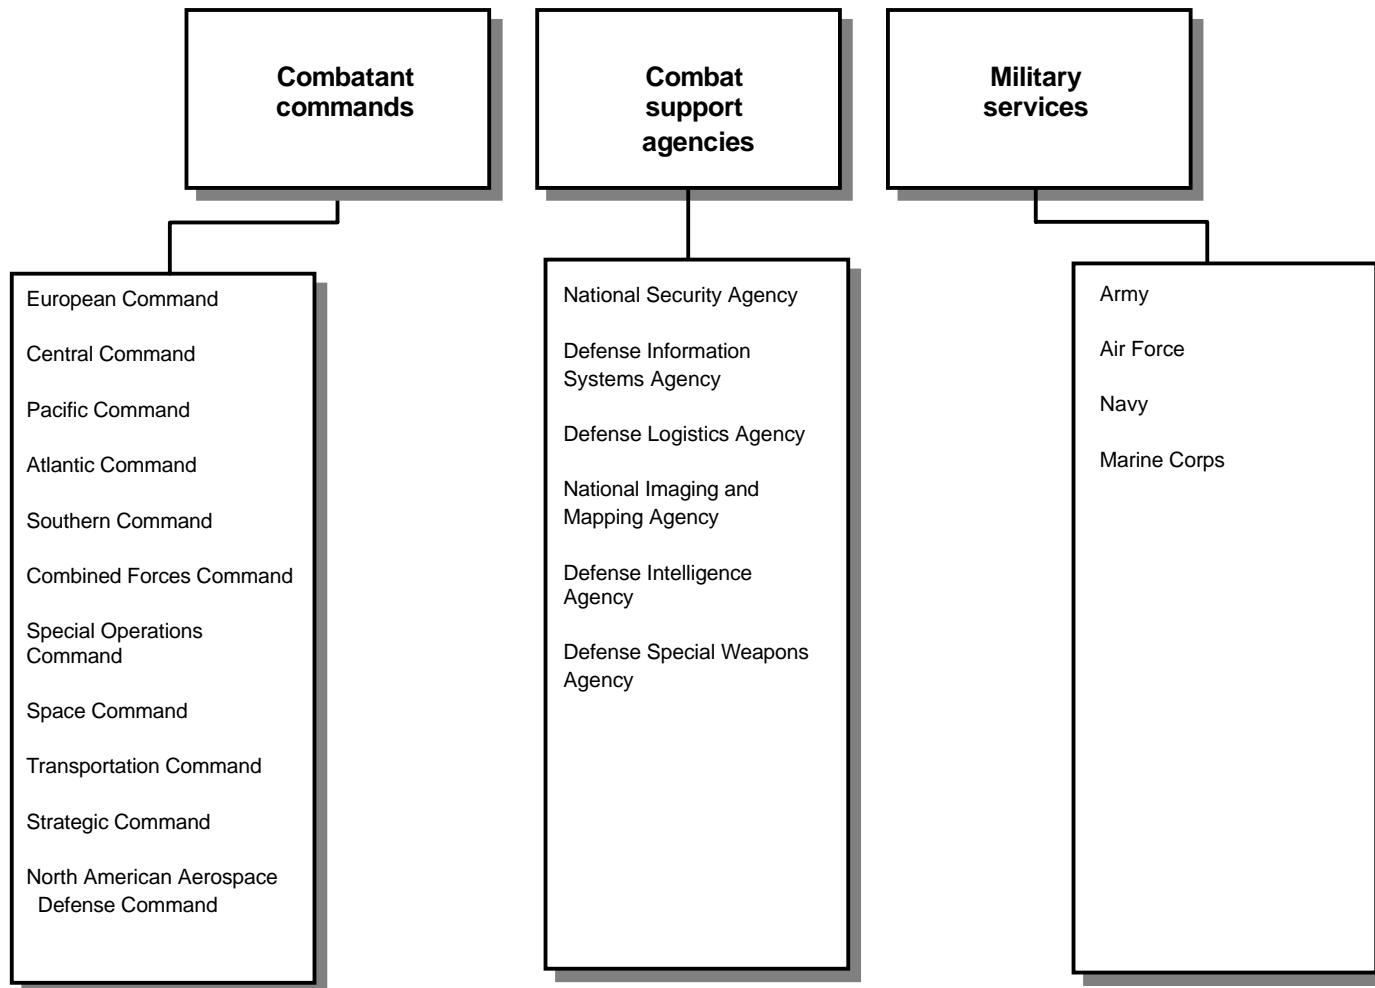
Combatant commands

European Command

Central Command

Pacific Command

Atlantic Command

Southern Command

Combined Forces Command

Special Operations Command

Space Command

Transportation Command

Strategic Command

North American Aerospace Defense Command

Combat support agencies

National Security Agency

Defense Information Systems Agency

Defense Logistics Agency

National Imaging and Mapping Agency

Defense Intelligence Agency

Defense Special Weapons Agency

Military services

Army

Air Force

Navy

Marine Corps